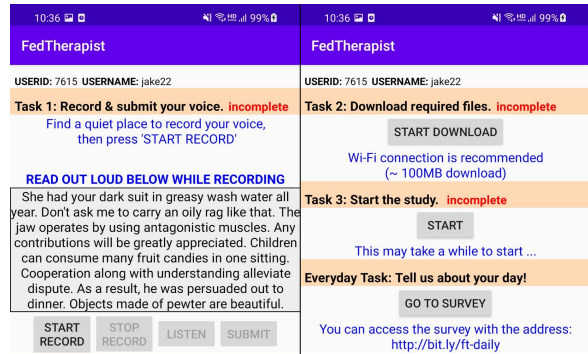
10:36 ▣ ◘ 99%

FedTherapist

USERID: 7615 USERNAME: jake22

Task 1: Record & submit your voice. incomplete

Find a quiet place to record your voice, then press 'START RECORD'

READ OUT LOUD BELOW WHILE RECORDING

She had your dark suit in greasy wash water all year. Don't ask me to carry an oily rag like that. The jaw operates by using antagonistic muscles. Any contributions will be greatly appreciated. Children can consume many fruit candies in one sitting. Cooperation along with understanding alleviate dispute. As a result, he was persuaded out to dinner. Objects made of pewter are beautiful.

START RECORD | STOP RECORD | LISTEN | SUBMIT

10:36 ▣ ◘ 99%

FedTherapist

USERID: 7615 USERNAME: jake22

Task 2: Download required files. incomplete

START DOWNLOAD

Wi-Fi connection is recommended (~ 100MB download)

Task 3: Start the study. incomplete

START

This may take a while to start ...

Everyday Task: Tell us about your day!

GO TO SURVEY

You can access the survey with the address: http://bit.ly/ft-daily